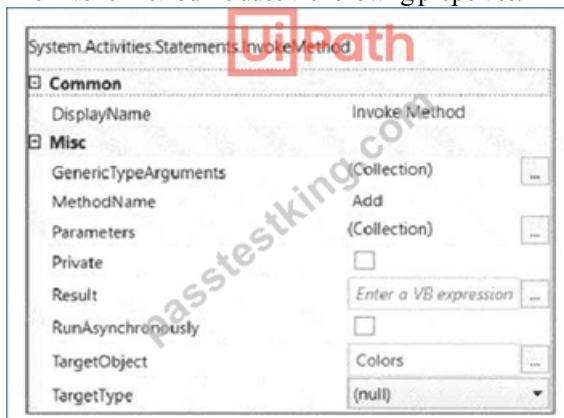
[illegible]

System.Activities.Statements.InvokeMethod

UiPath

| | |
|---|---|
| ⊟ **Common** | |
| DisplayName | Invoke Method |
| ⊟ **Misc** | |
| GenericTypeArguments | (Collection) ... |
| MethodName | Add |
| Parameters | (Collection) ... |
| Private | ☐ |
| Result | Enter a VB expression ... |
| RunAsynchronously | ☐ |
| TargetObject | Colors ... |
| TargetType | (null) ▾ |

passtestking.com